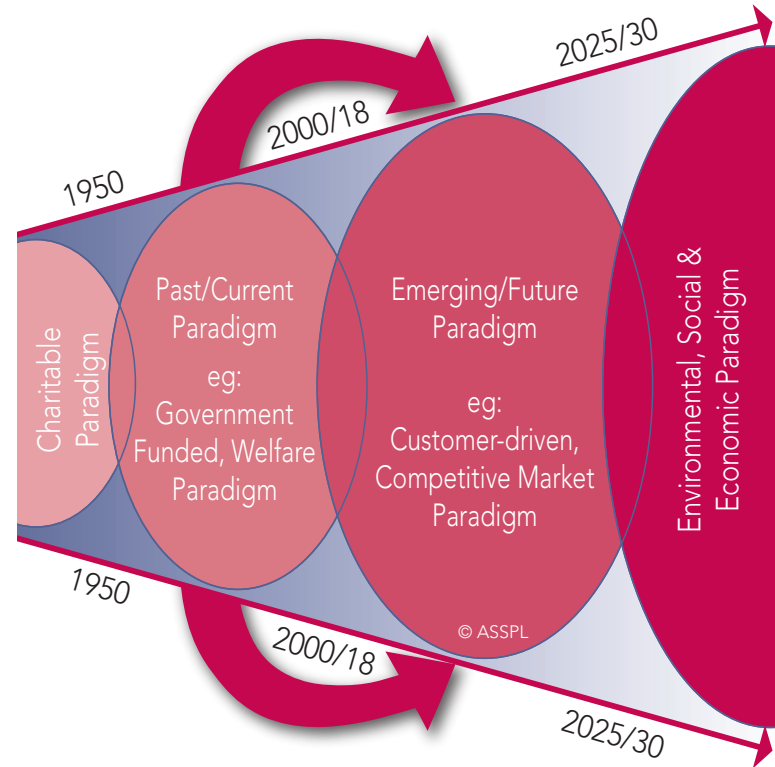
1950

2000/18

2025/30

Charitable Paradigm

Past/Current Paradigm

eg: Government Funded, Welfare Paradigm

Emerging/Future Paradigm

eg: Customer-driven, Competitive Market Paradigm

© ASSPL

Environmental, Social & Economic Paradigm

1950

2000/18

2025/30